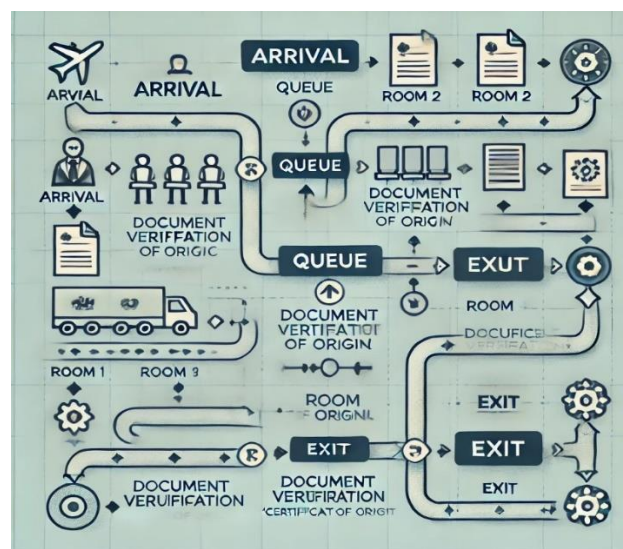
ARVIAL

ARRIVAL

ARRIVAL

QUEUE

ROOM 2

ROOM 2

QUEUE

DOCUMENT VERIFFATION OF ORIGIN

ARRIVAL

DOCUMENT VERIFFATION OF ORIGIC

QUEUE

EXUT

ROOM

DOCUMENT VERIFIFATIOT OF ORIGIN

DOCUFICENT VERIFFATION

ROOM 1

ROOM 9

ROOM OF ORIGNL

EXIT

EXIT

EXIT

DOCUMENT VERUFIRATION 'CERTIFFICAT OF ORIGIT

EXIT

DOCUMENT VERUFIFATION